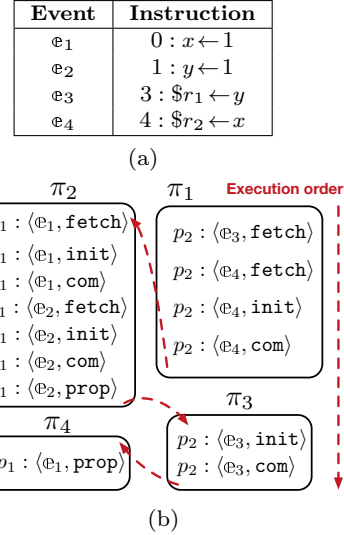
| Event | Instruction |
|---|---|
| $\mathbb{e}_1$ | $0 : x \leftarrow 1$ |
| $\mathbb{e}_2$ | $1 : y \leftarrow 1$ |
| $\mathbb{e}_3$ | $3 : \$r_1 \leftarrow y$ |
| $\mathbb{e}_4$ | $4 : \$r_2 \leftarrow x$ |

(a)

$\pi_2$

$_1 : \langle \mathbb{e}_1, \texttt{fetch} \rangle$
$_1 : \langle \mathbb{e}_1, \texttt{init} \rangle$
$_1 : \langle \mathbb{e}_1, \texttt{com} \rangle$
$_1 : \langle \mathbb{e}_2, \texttt{fetch} \rangle$
$_1 : \langle \mathbb{e}_2, \texttt{init} \rangle$
$_1 : \langle \mathbb{e}_2, \texttt{com} \rangle$
$_1 : \langle \mathbb{e}_2, \texttt{prop} \rangle$

$\pi_1$

Execution order

$p_2 : \langle \mathbb{e}_3, \texttt{fetch} \rangle$
$p_2 : \langle \mathbb{e}_4, \texttt{fetch} \rangle$
$p_2 : \langle \mathbb{e}_4, \texttt{init} \rangle$
$p_2 : \langle \mathbb{e}_4, \texttt{com} \rangle$

$\pi_4$

$p_1 : \langle \mathbb{e}_1, \texttt{prop} \rangle$

$\pi_3$

$p_2 : \langle \mathbb{e}_3, \texttt{init} \rangle$
$p_2 : \langle \mathbb{e}_3, \texttt{com} \rangle$

(b)